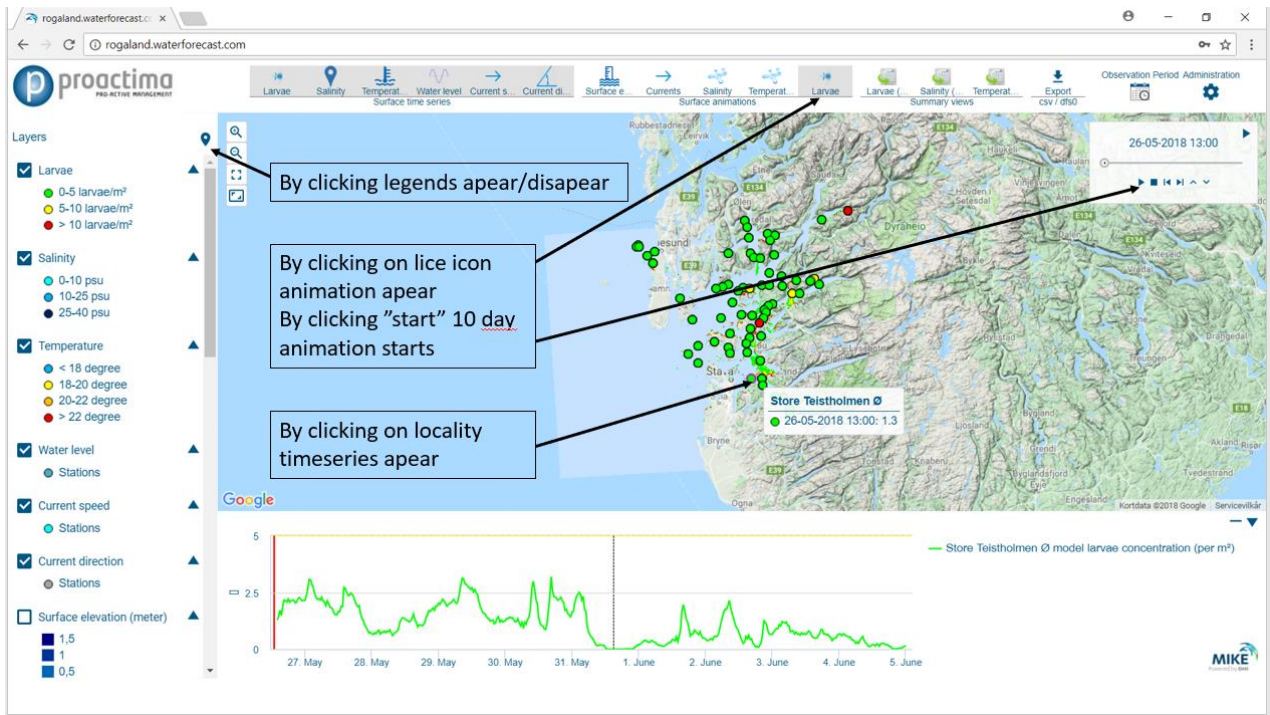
rogaland.waterforecast.c ×

rogaland.waterforecast.com

proactima
PRO-ACTIVE MANAGEMENT

Larvae | Salinity | Temperat... | Water level | Current s... | Current di...
Surface time series

Surface e... | Currents | Salinity | Temperat... | Larvae
Surface animations

Larvae (... | Salinity (... | Temperat...
Summary views

Export
csv / dfs0

Observation Period | Administration

Layers

Larvae
0-5 larvae/m²
5-10 larvae/m²
> 10 larvae/m²

Salinity
0-10 psu
10-25 psu
25-40 psu

Temperature
< 18 degree
18-20 degree
20-22 degree
> 22 degree

Water level
Stations

Current speed
Stations

Current direction
Stations

Surface elevation (meter)
1,5
1
0,5

By clicking legends apear/disapear

By clicking on lice icon animation apear
By clicking "start" 10 day animation starts

By clicking on locality timeseries apear

26-05-2018 13:00

Store Teistholmen Ø
26-05-2018 13:00: 1.3

Google
Kortdata ©2018 Google Servicevilkår

Store Teistholmen Ø model larvae concentration (per m²)

5
2.5
0

27. May | 28. May | 29. May | 30. May | 31. May | 1. June | 2. June | 3. June | 4. June | 5. June

MIKE
Powered by DHI